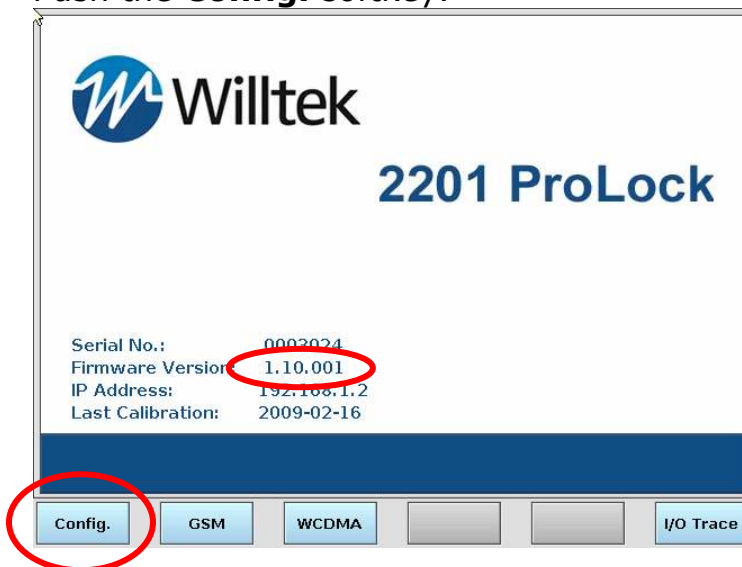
Push the **Config.** softkey.

Willtek

2201 ProLock

| | |
|---|---|
| Serial No.: | 0003024 |
| Firmware Version: | 1.10.001 |
| IP Address: | 192.168.1.2 |
| Last Calibration: | 2009-02-16 |

Config. GSM WCDMA I/O Trace